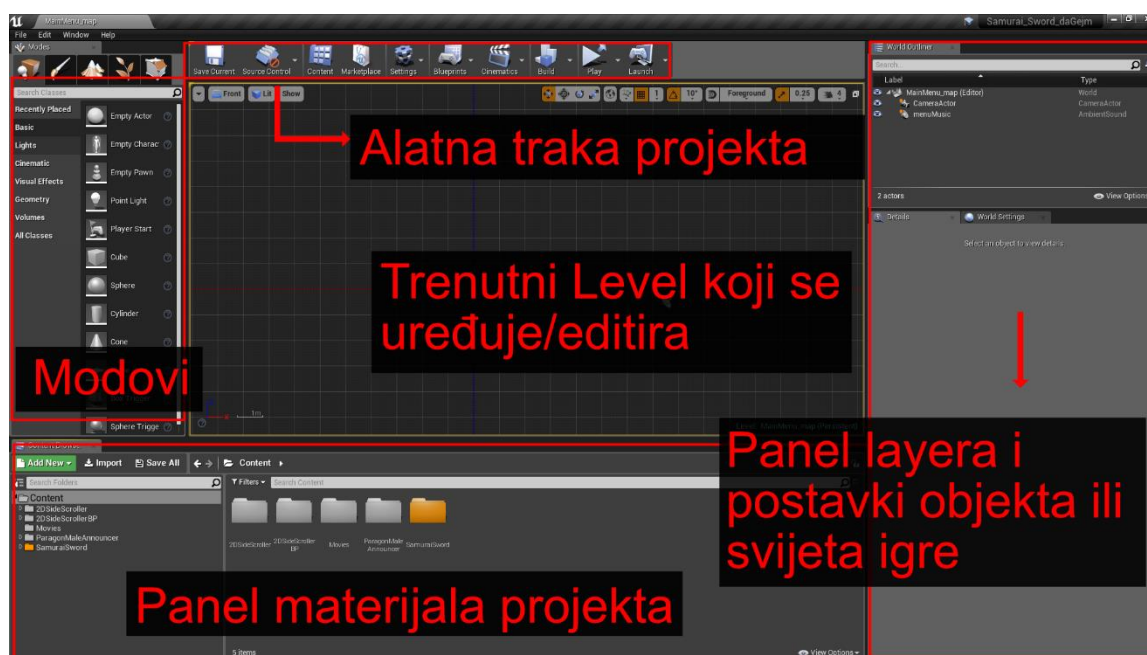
MainMenu_map
Samurai_Sword_daGejm
File Edit Window Help
Modes
Save Current Source Control Content Marketplace Settings Blueprints Cinematics Build Play Launch
World Outliner
Search
Label Type
MainMenu_map (Editor) World
CameraActor CameraActor
menuMusic AmbientSound
2 actors
View Options
Details World Settings
Select an object to view details.
Search Classes
Recently Placed
Basic
Lights
Cinematic
Visual Effects
Geometry
Volumes
All Classes
Empty Actor
Empty Charac
Empty Pawn
Point Light
Player Start
Cube
Sphere
Cylinder
Cone
Sphere Trigge
Front Lit Show
Foreground 10° 0.25 4
Alatna traka projekta
Trenutni Level koji se uređuje/editira
Modovi
1m
Panel layera i postavki objekta ili svijeta igre
Add New Import Save All Content
Search Folders
Filters Search Content
Content
2DSideScroller
2DSideScrollerBP
Movies
ParagonMaleAnnouncer
SamuraiSword
2DSideScroller 2DSideScroller BP Movies ParagonMale Announce SamuraiSword
Panel materijala projekta
5 items
View Options